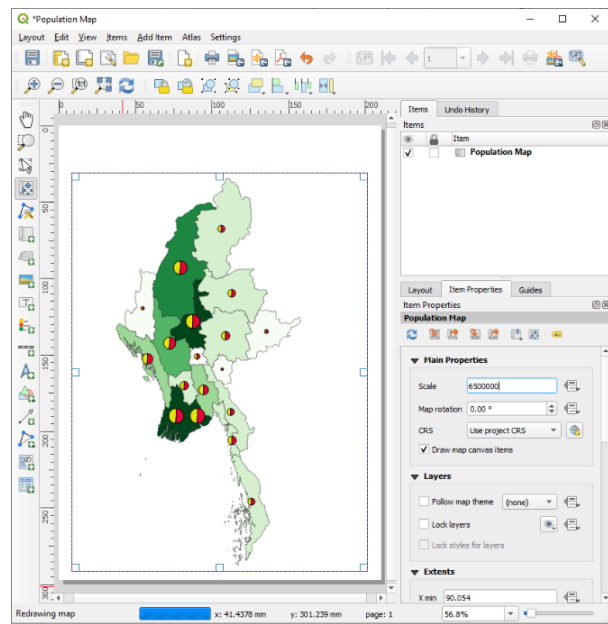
*Population Map

Layout Edit View Items Add Item Atlas Settings

1

0 50 100 150 200

50
100
150
200
250
300

Items Undo History

Items

Item

Population Map

Layout Item Properties Guides

Item Properties

Population Map

Main Properties

Scale 6500000

Map rotation 0.00 °

CRS Use project CRS

Draw map canvas items

Layers

Follow map theme (none)

Lock layers

Lock styles for layers

Extents

X min 90.054

Redrawing map x: 41.4378 mm y: 301.239 mm page: 1 56.8%